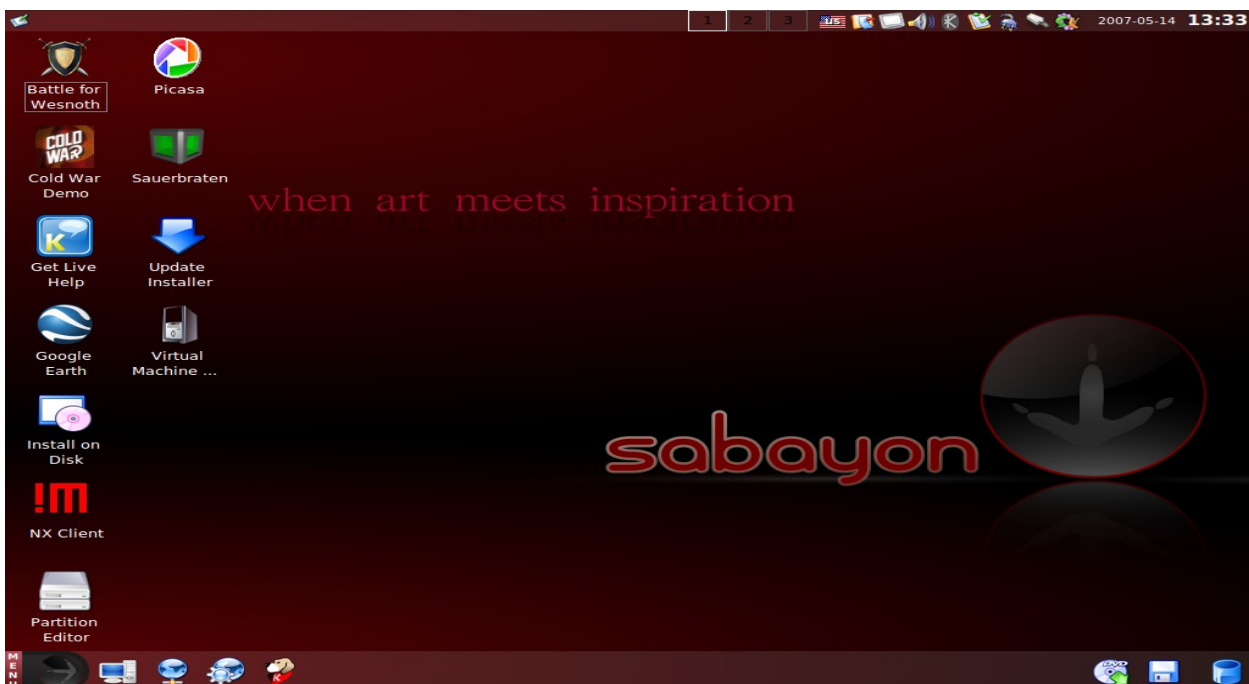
1 2 3 US 2007-05-14 13:33

Battle for Wesnoth

Picasa

COLD WAR

Cold War Demo

Sauerbraten

when art meets inspiration

Get Live Help

Update Installer

Google Earth

Virtual Machine ...

Install on Disk

sabayon

NX Client

Partition Editor

MENU

DVD